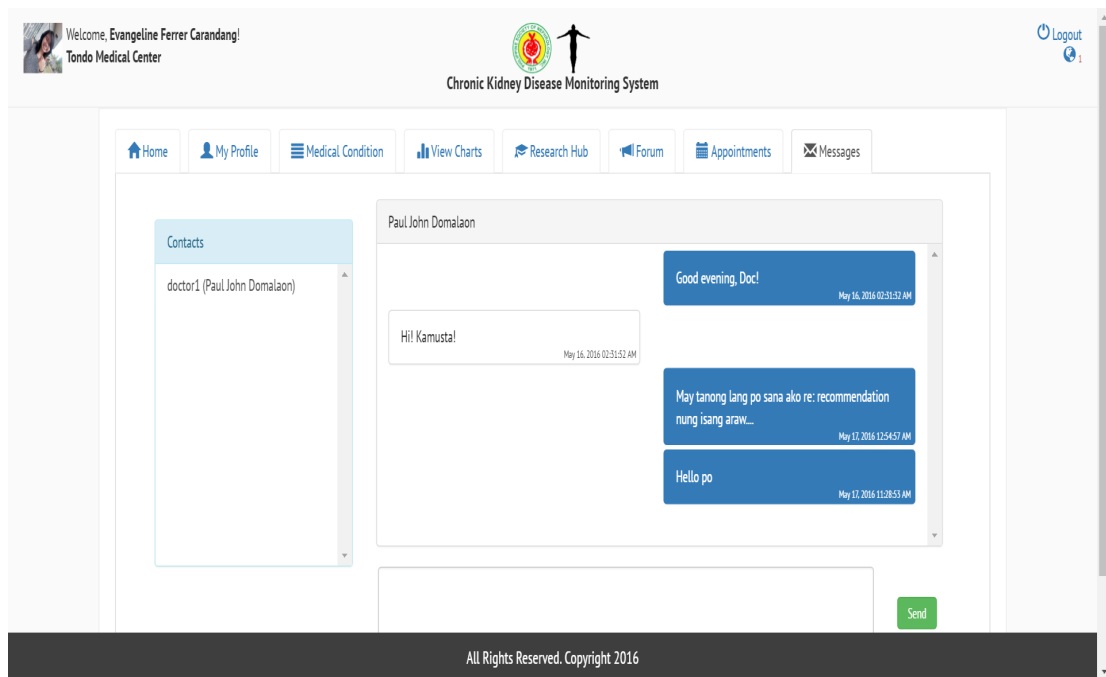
Welcome, Evangeline Ferrer Carandang!
Tondo Medical Center

Chronic Kidney Disease Monitoring System

Logout

1

Home | My Profile | Medical Condition | View Charts | Research Hub | Forum | Appointments | Messages

Contacts

doctor1 (Paul John Domalaon)

Paul John Domalaon

Good evening, Doc!
May 16, 2016 02:31:32 AM

Hi! Kamusta!
May 16, 2016 02:31:52 AM

May tanong lang po sana ako re: recommendation nung isang araw....
May 17, 2016 12:54:57 AM

Hello po
May 17, 2016 11:28:53 AM

Send

All Rights Reserved. Copyright 2016